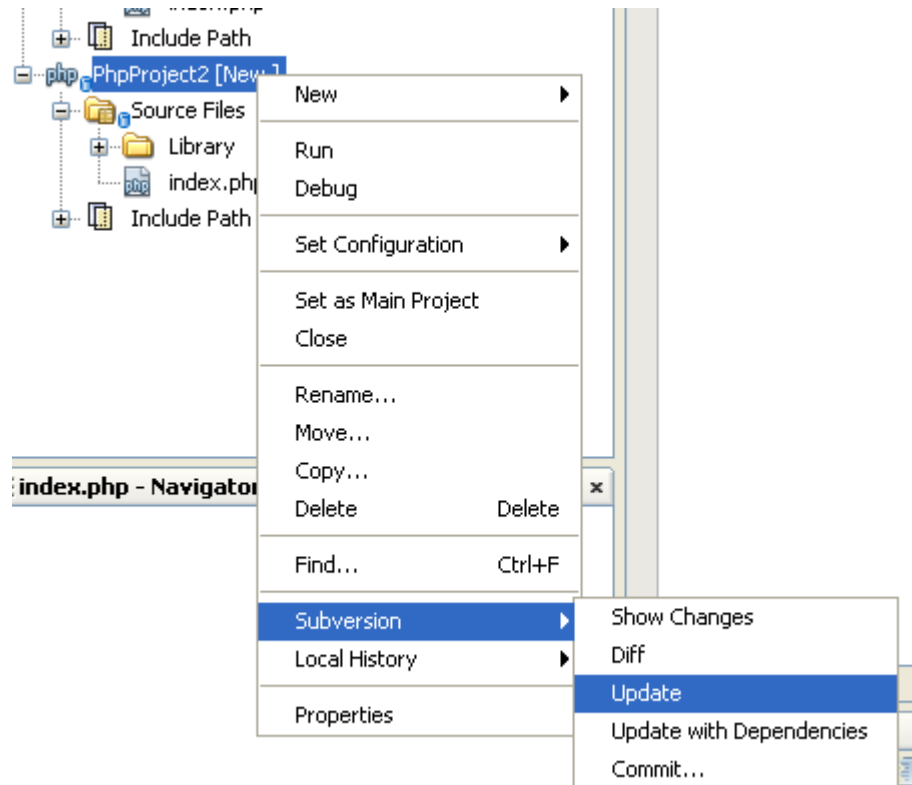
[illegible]
Include Path
PhpProject2 [New]
Source Files
Library
index.ph
Include Path

New
Run
Debug
Set Configuration
Set as Main Project
Close
Rename...
Move...
Copy...
Delete Delete
Find... Ctrl+F
Subversion
Local History
Properties

index.php - Navigator

Show Changes
Diff
Update
Update with Dependencies
Commit...